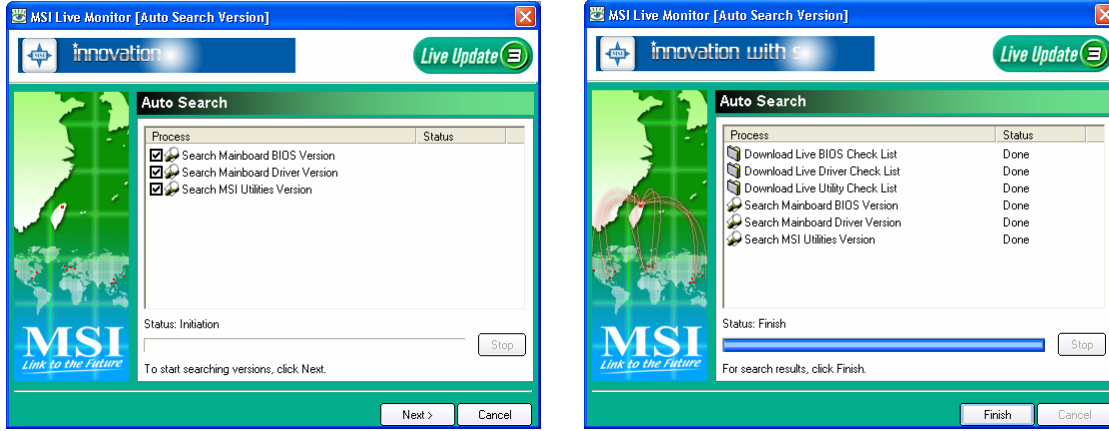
MSI Live Monitor [Auto Search Version]

MSI innovation

Live Update 3

Auto Search

| Process | Status |
|---|---|
| Search Mainboard BIOS Version | |
| Search Mainboard Driver Version | |
| Search MSI Utilities Version | |

Status: Initiation

Stop

To start searching versions, click Next.

MSI Link to the Future

Next >

Cancel

MSI Live Monitor [Auto Search Version]

MSI innovation with s

Live Update 3

Auto Search

| Process | Status |
|---|---|
| Download Live BIOS Check List | Done |
| Download Live Driver Check List | Done |
| Download Live Utility Check List | Done |
| Search Mainboard BIOS Version | Done |
| Search Mainboard Driver Version | Done |
| Search MSI Utilities Version | Done |

Status: Finish

Stop

For search results, click Finish.

MSI Link to the Future

Finish

Cancel